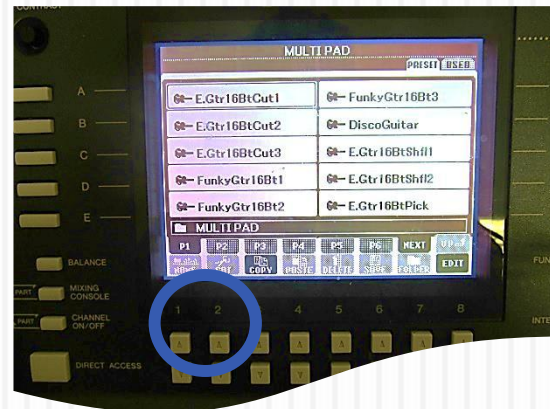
CONTRAST

MULTI PAD

PRESET USER

E.Gtr16BtCut1
FunkyGtr16Bt3
E.Gtr16BtCut2
DiscoGuitar
E.Gtr16BtCut3
E.Gtr16BtShfl1
FunkyGtr16Bt1
E.Gtr16BtShfl2
FunkyGtr16Bt2
E.Gtr16BtPick

MULTI PAD

P1 P2 P3 P4 P5 P6 NEXT UP

NAME COPY PASTE DELETE SAVE FOLDER EDIT

A
B
C
D
E

BALANCE
PART MIXING CONSOLE
PART CHANNEL ON/OFF
DIRECT ACCESS

1 2 3 4 5 6 7 8

FUN
INT